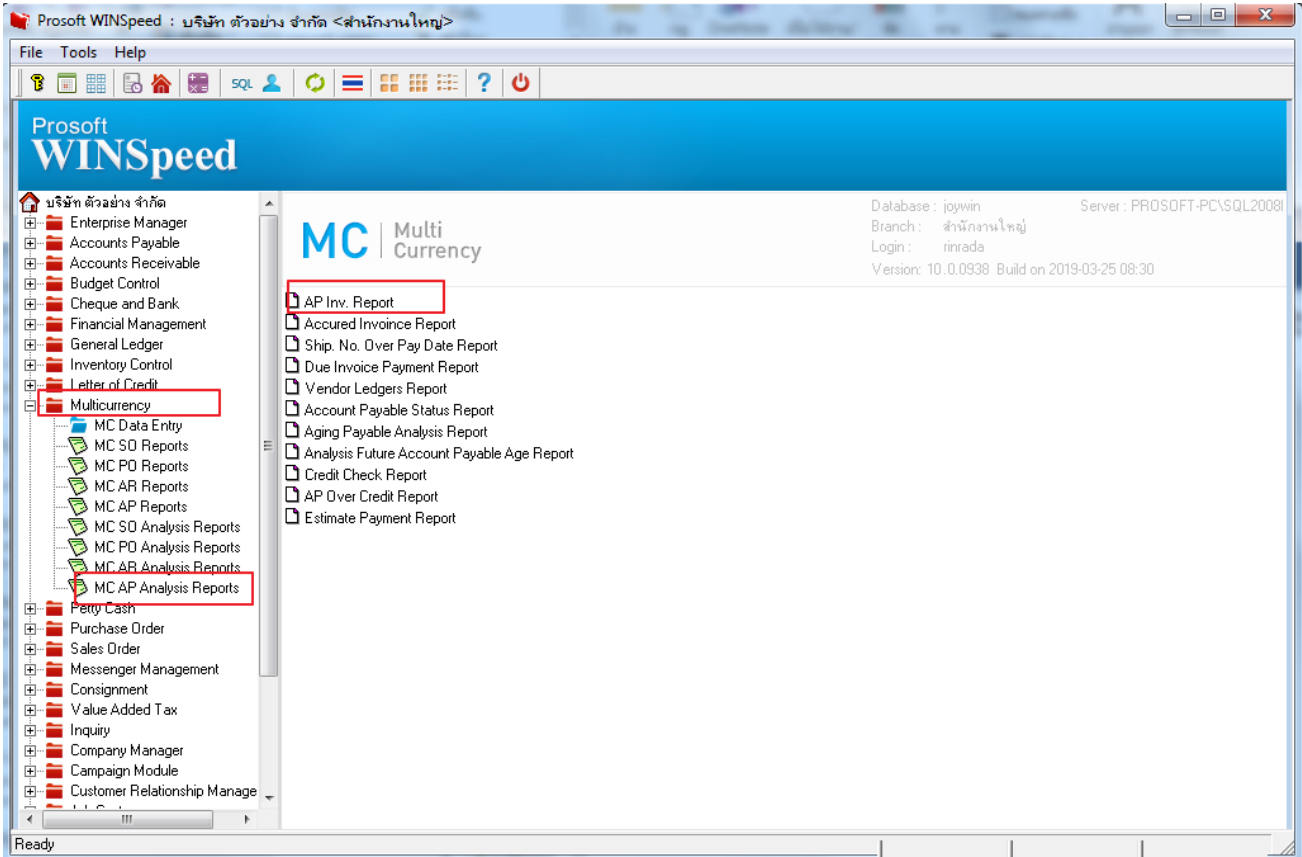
Prosoft WINSpeed : บริษัท ตัวอย่าง จำกัด <สำนักงานใหญ่>

File Tools Help

SQL

Prosoft
WINSpeed

บริษัท ตัวอย่าง จำกัด
Enterprise Manager
Accounts Payable
Accounts Receivable
Budget Control
Cheque and Bank
Financial Management
General Ledger
Inventory Control
Letter of Credit
Multicurrency
MC Data Entry
MC SO Reports
MC PO Reports
MC AR Reports
MC AP Reports
MC SO Analysis Reports
MC PO Analysis Reports
MC AR Analysis Reports
MC AP Analysis Reports
Petty Cash
Purchase Order
Sales Order
Messenger Management
Consignment
Value Added Tax
Inquiry
Company Manager
Campaign Module
Customer Relationship Manage

MC Multi Currency

Database : joywin
Branch : สำนักงานใหญ่
Login : rinrada
Version: 10.0.0938 Build on 2019-03-25 08:30
Server : PROSOFT-PC\SQL2008

AP Inv. Report
Accured Invoince Report
Ship. No. Over Pay Date Report
Due Invoice Payment Report
Vendor Ledgers Report
Account Payable Status Report
Aging Payable Analysis Report
Analysis Future Account Payable Age Report
Credit Check Report
AP Over Credit Report
Estimate Payment Report

Ready